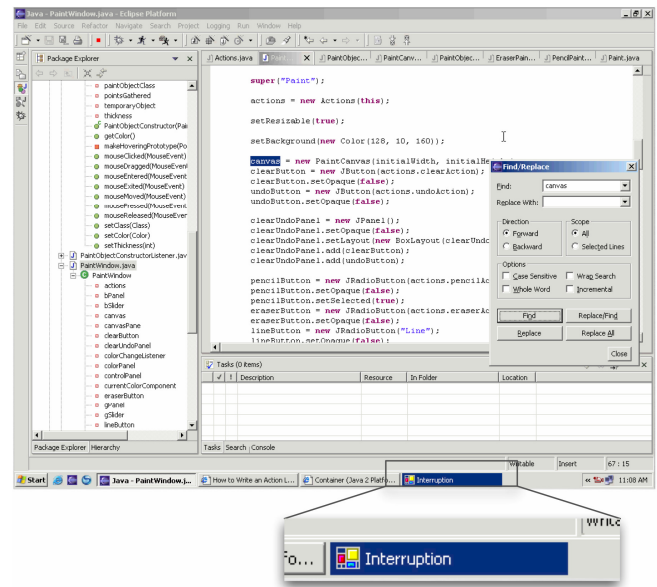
Java - PaintWindow.java - Eclipse Platform

File Edit Source Refactor Navigate Search Project Logging Run Window Help

Package Explorer

paintObjectClass
pointsGathered
temporaryObject
thickness
PaintObjectConstructor(Pai
getColor()
makeHoveringPrototype(Po
mouseClicked(MouseEvent)
mouseDragged(MouseEvent
mouseEntered(MouseEvent)
mouseExited(MouseEvent)
mouseMoved(MouseEvent)
mousePressed(MouseEvent)
mouseReleased(MouseEvent
setClass(Class)
setColor(Color)
setThickness(int)
PaintObjectConstructorListener.jav
PaintWindow.java
PaintWindow
actions
bPanel
bSlider
canvas
canvasPane
clearButton
clearUndoPanel
colorChangeListener
colorPanel
controlPanel
currentColorComponent
eraserButton
gPanel
gSlider
lineButton

Package Explorer Hierarchy

Actions.java Paint... PaintObject... PaintCanv... PaintObject... EraserPain... PencilPaint... Paint.java

super("Paint");

actions = new Actions(this);

setResizable(true);

setBackground(new Color(128, 10, 160));

canvas = new PaintCanvas(initialWidth, initialHe
clearButton = new JButton(actions.clearAction);
clearButton.setOpaque(false);
undoButton = new JButton(actions.undoAction);
undoButton.setOpaque(false);

clearUndoPanel = new JPanel();
clearUndoPanel.setOpaque(false);
clearUndoPanel.setLayout(new BoxLayout(clearUndo
clearUndoPanel.add(clearButton);
clearUndoPanel.add(undoButton);

pencilButton = new JRadioButton(actions.pencilAc
pencilButton.setOpaque(false);
pencilButton.setSelected(true);
eraserButton = new JRadioButton(actions.eraserAc
eraserButton.setOpaque(false);
lineButton = new JRadioButton("Line");
lineButton.setOpaque(false);

Find/Replace
Find: canvas
Replace With:
Direction
Forward
Backward
Scope
All
Selected Lines
Options
Case Sensitive
Wrap Search
Whole Word
Incremental
Find
Replace/Find
Replace
Replace All
Close

Tasks (0 items)
Description Resource In Folder Location

Tasks Search Console

Writable Insert 67 : 15

Start Java - PaintWindow.j... How to Write an Action L... Container (Java 2 Platfo... Interruption 11:08 AM

Fo... Interruption Writa